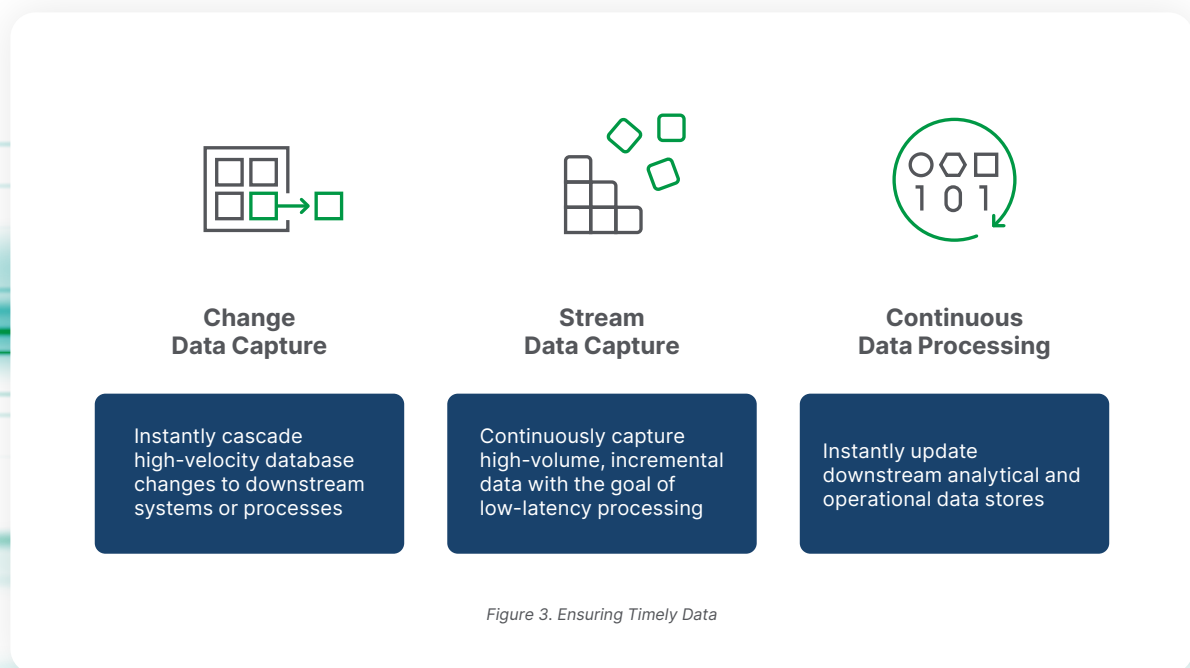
Change Data Capture

Instantly cascade high-velocity database changes to downstream systems or processes

Stream Data Capture

Continuously capture high-volume, incremental data with the goal of low-latency processing

101

Continuous Data Processing

Instantly update downstream analytical and operational data stores

Figure 3. Ensuring Timely Data